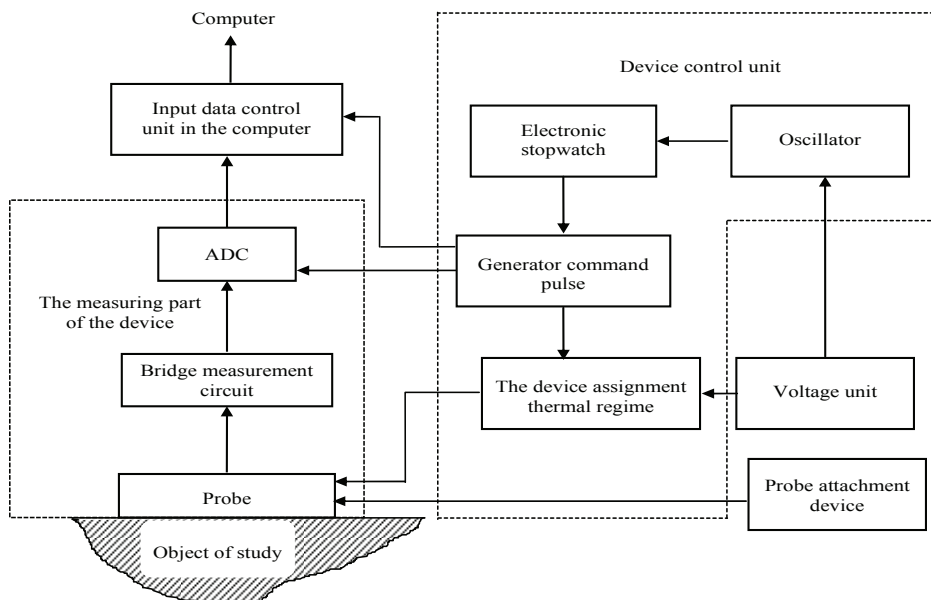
Computer

Device control unit

Input data control unit in the computer

Electronic stopwatch

Oscillator

ADC

Generator command pulse

The measuring part of the device

Bridge measurement circuit

The device assignment thermal regime

Voltage unit

Probe

Probe attachment device

Object of study